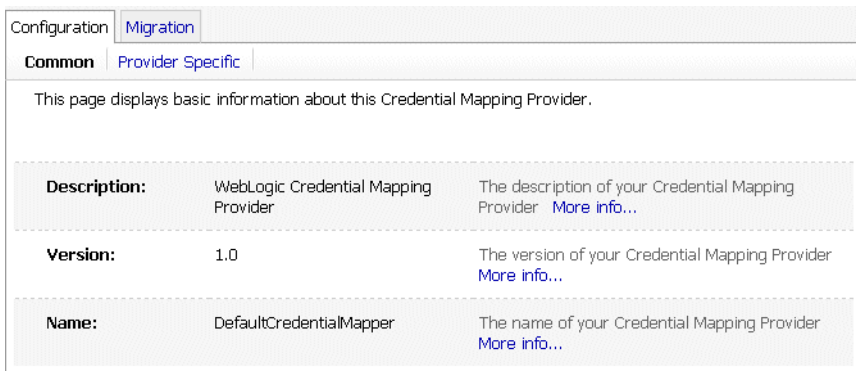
Configuration | Migration

Common | Provider Specific

This page displays basic information about this Credential Mapping Provider.

| | | |
|---|---|---|
| Description: | WebLogic Credential Mapping Provider | The description of your Credential Mapping Provider More info... |
| Version: | 1.0 | The version of your Credential Mapping Provider More info... |
| Name: | DefaultCredentialMapper | The name of your Credential Mapping Provider More info... |